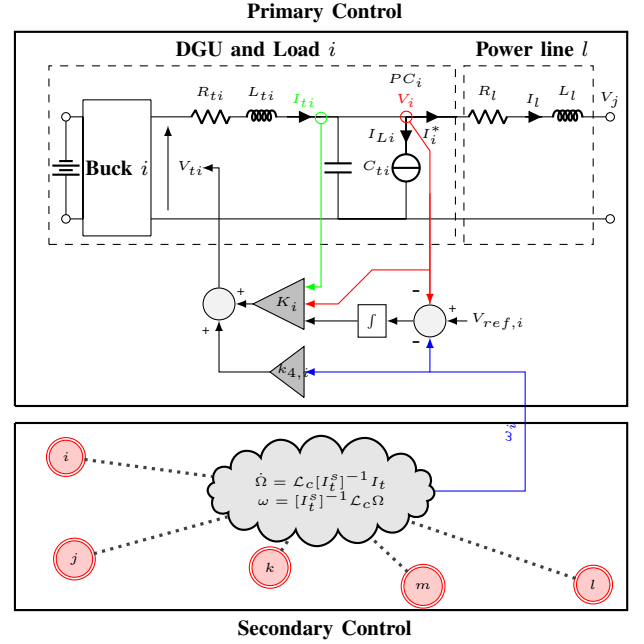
Primary Control

DGU and Load $i$

Power line $l$

$PC_i$

$R_{ti}$ $L_{ti}$ $I_{ti}$ $V_i$ $R_l$ $I_l$ $L_l$ $V_j$

$I_{Li}$ $I_i^*$

Buck $i$

$V_{ti}$

$C_{ti}$

+ $K_i$

+

- +

$\int$ $V_{ref,i}$

-

$k_{4,i}$

$\tilde{\omega}$

$i$

$\dot{\Omega} = \mathcal{L}_c[I_t^s]^{-1}I_t$
$\omega = [I_t^s]^{-1}\mathcal{L}_c\Omega$

$j$

$k$

$m$

$l$

Secondary Control